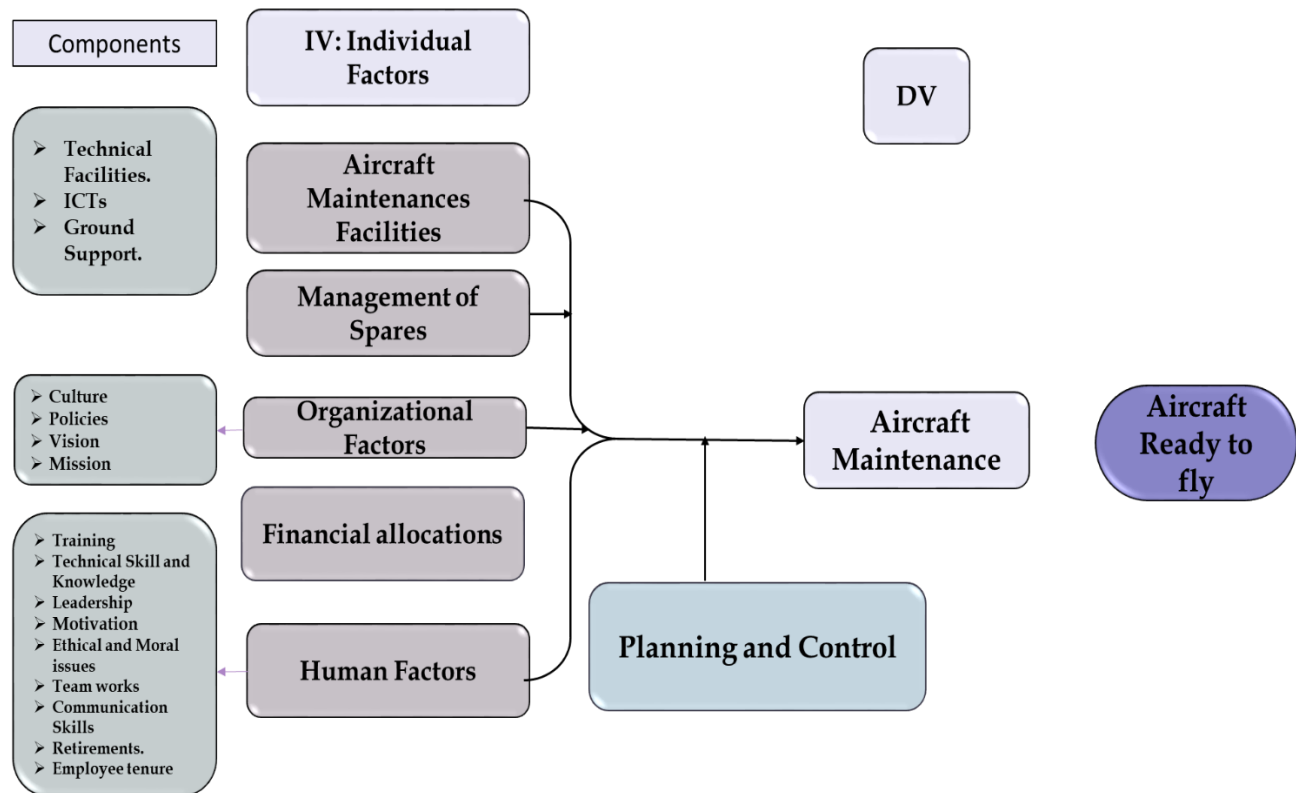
Components

IV: Individual Factors

DV

- Technical Facilities.
- ICTs
- Ground Support.

Aircraft Maintenances Facilities

Management of Spares

- Culture
- Policies
- Vision
- Mission

Organizational Factors

Aircraft Maintenance

Aircraft Ready to fly

Financial allocations

- Training
- Technical Skill and Knowledge
- Leadership
- Motivation
- Ethical and Moral issues
- Team works
- Communication Skills
- Retirements.
- Employee tenure

Human Factors

Planning and Control